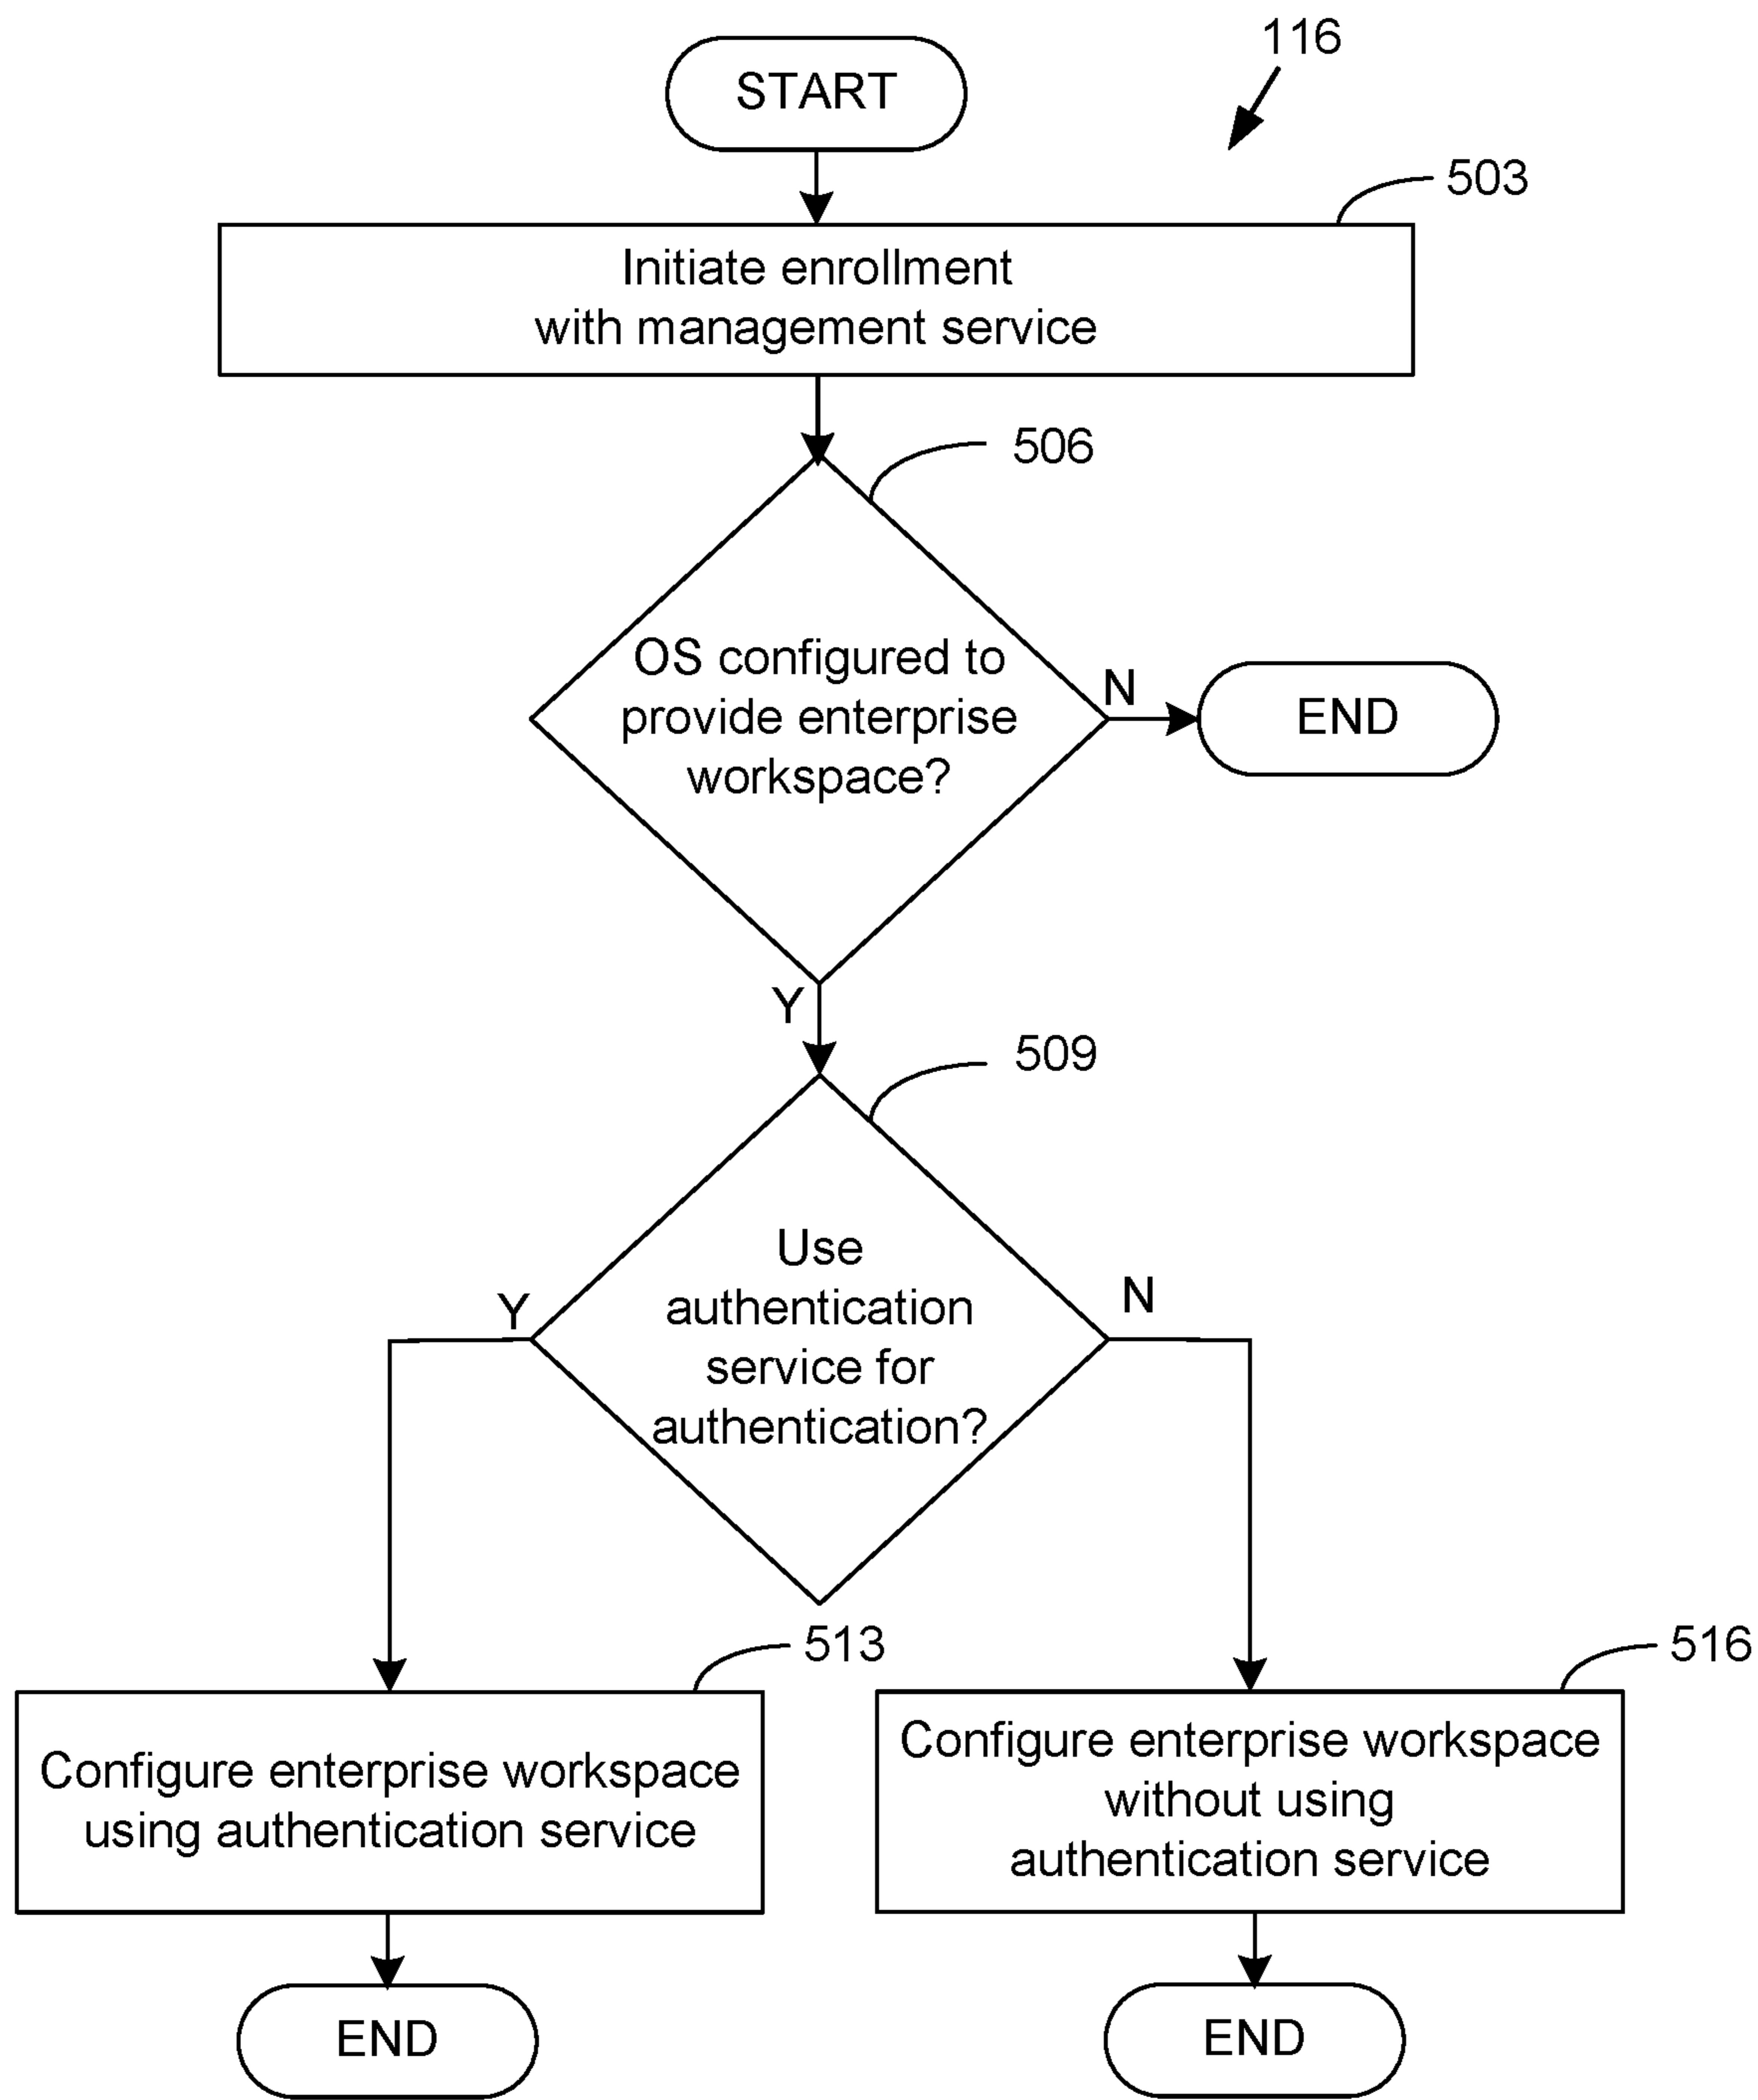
116

START

503

Initiate enrollment with management service

506

OS configured to provide enterprise workspace?

N

END

Y

509

Use authentication service for authentication?

Y

N

513

Configure enterprise workspace using authentication service

516

Configure enterprise workspace without using authentication service

END

END